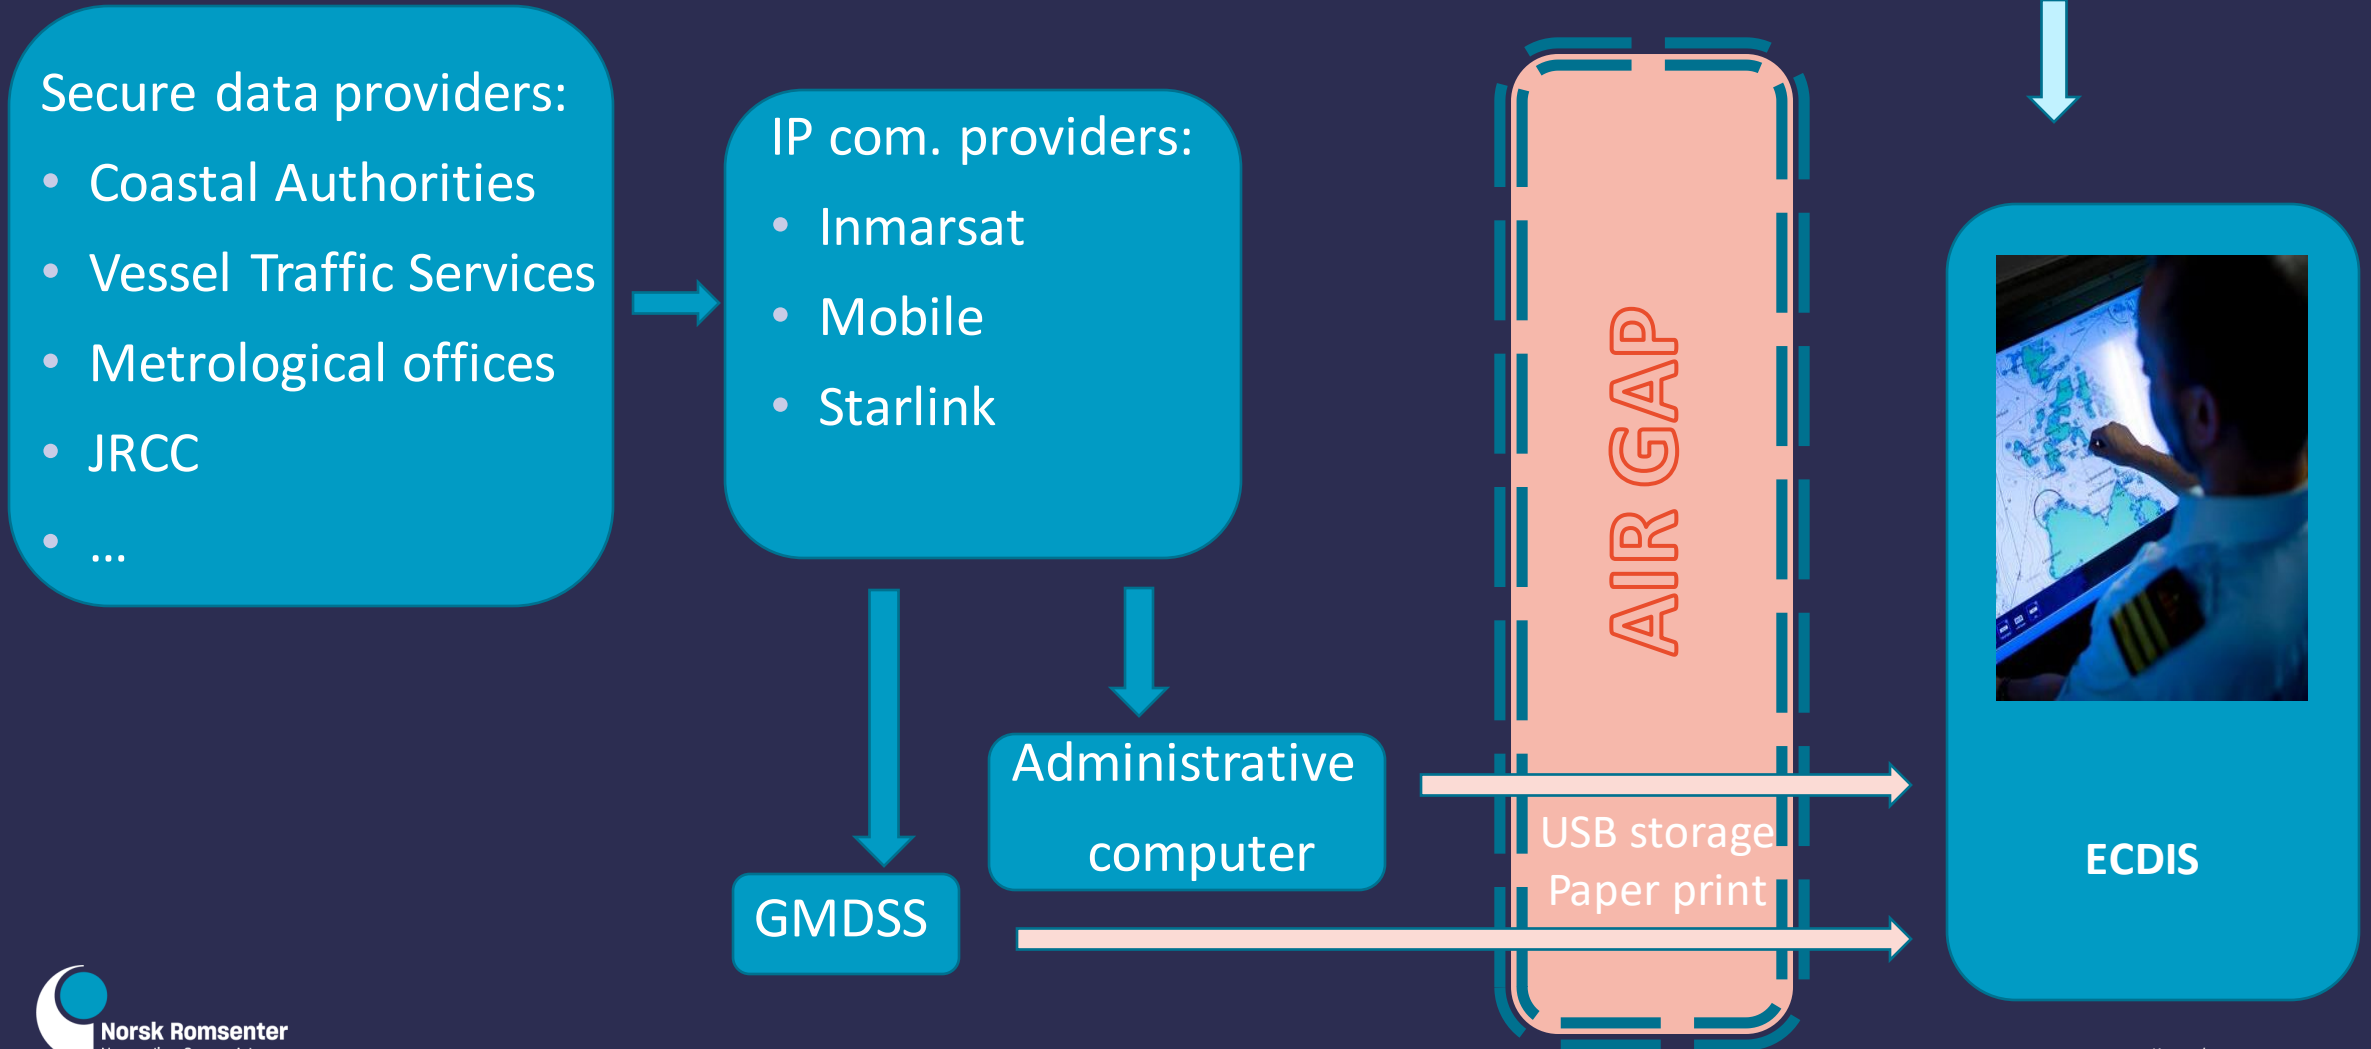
Secure data providers:
- Coastal Authorities
- Vessel Traffic Services
- Metrological offices
- JRCC
- ...

IP com. providers:
- Inmarsat
- Mobile
- Starlink

AIR GAP

Administrative computer

GMDSS

USB storage
Paper print

ECDIS

Norsk Romsenter